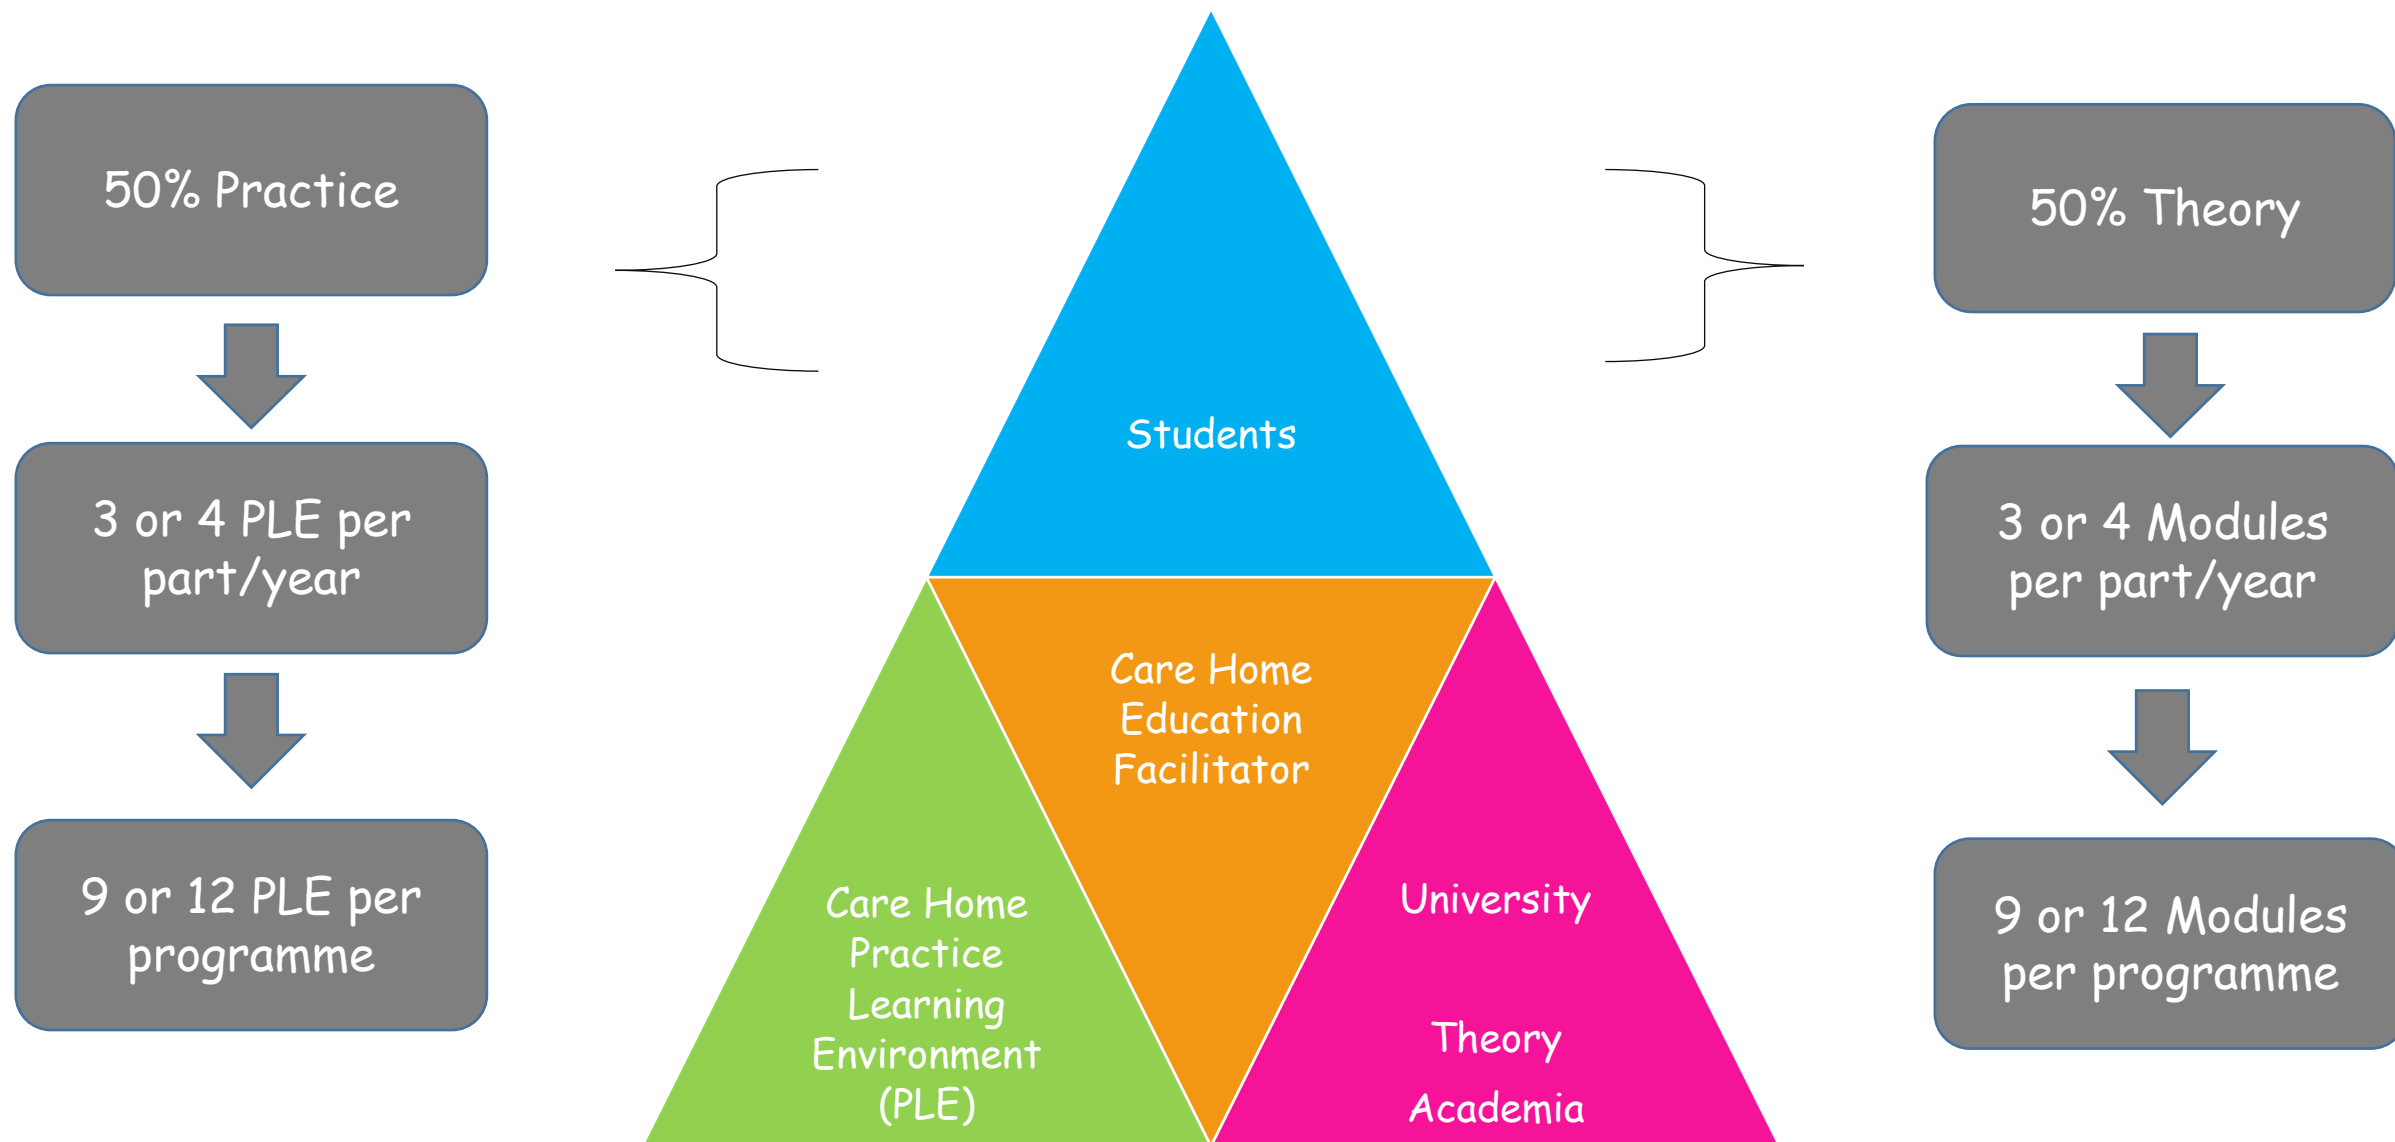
50% Practice

3 or 4 PLE per part/year

9 or 12 PLE per programme

Students

Care Home Education Facilitator

Care Home Practice Learning Environment (PLE)

University

Theory

Academia

50% Theory

3 or 4 Modules per part/year

9 or 12 Modules per programme